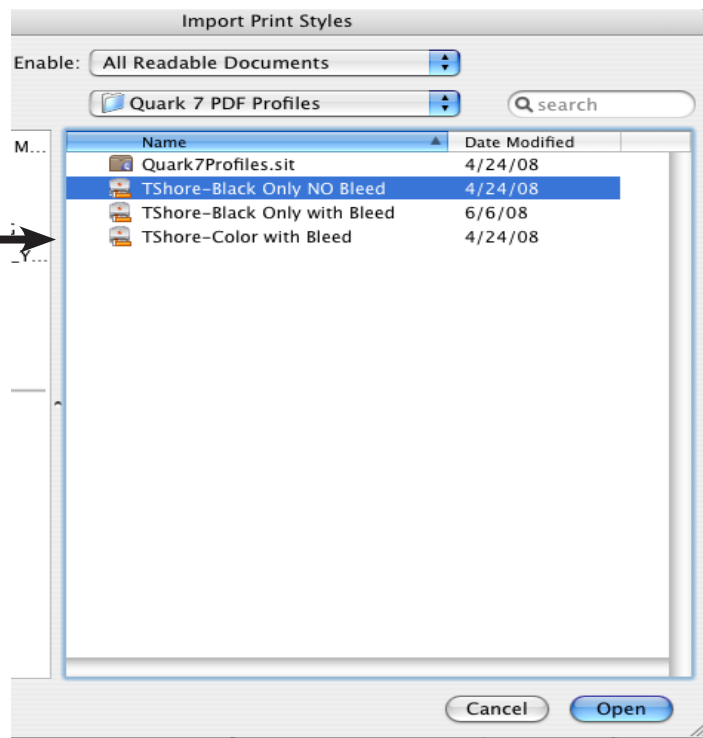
Import Print Styles

Enable: All Readable Documents

Quark 7 PDF Profiles

search

M...

_Y...

| Name | Date Modified |
|---|---|
| Quark7Profiles.sit | 4/24/08 |
| TShore-Black Only NO Bleed | 4/24/08 |
| TShore-Black Only with Bleed | 6/6/08 |
| TShore-Color with Bleed | 4/24/08 |

Cancel

Open